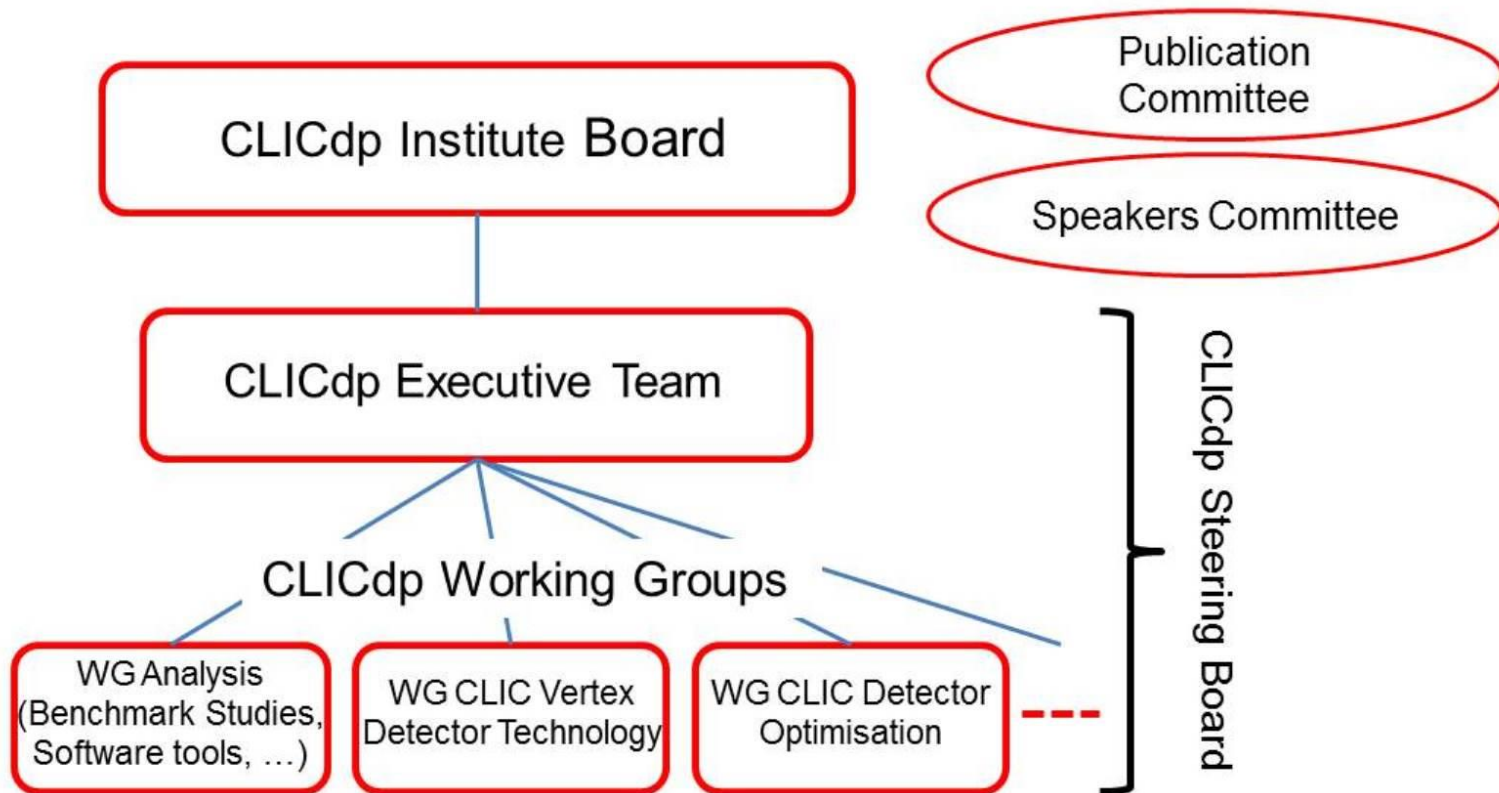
CLICdp Institute Board

Publication Committee

Speakers Committee

CLICdp Executive Team

CLICdp Steering Board

CLICdp Working Groups

WG Analysis (Benchmark Studies, Software tools, …)

WG CLIC Vertex Detector Technology

WG CLIC Detector Optimisation